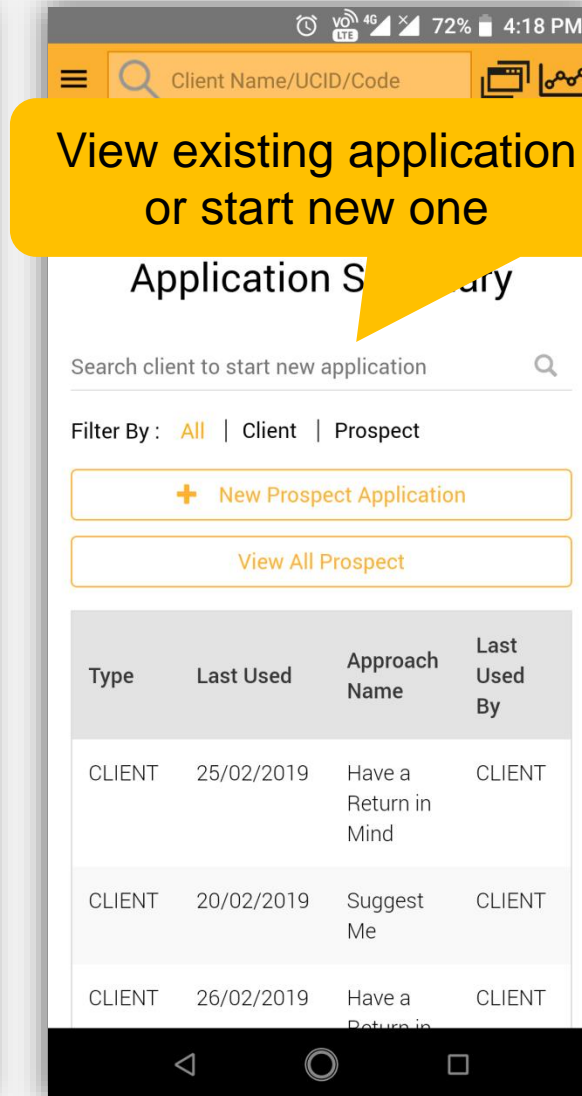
VoLTE 4G 72% 4:18 PM

Client Name/UCID/Code

View existing application or start new one

Application S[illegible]ary

Search client to start new application

Filter By : All | Client | Prospect

+ New Prospect Application

View All Prospect

| Type | Last Used | Approach Name | Last Used By |
|---|---|---|---|
| CLIENT | 25/02/2019 | Have a Return in Mind | CLIENT |
| CLIENT | 20/02/2019 | Suggest Me | CLIENT |
| CLIENT | 26/02/2019 | Have a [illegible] | CLIENT |